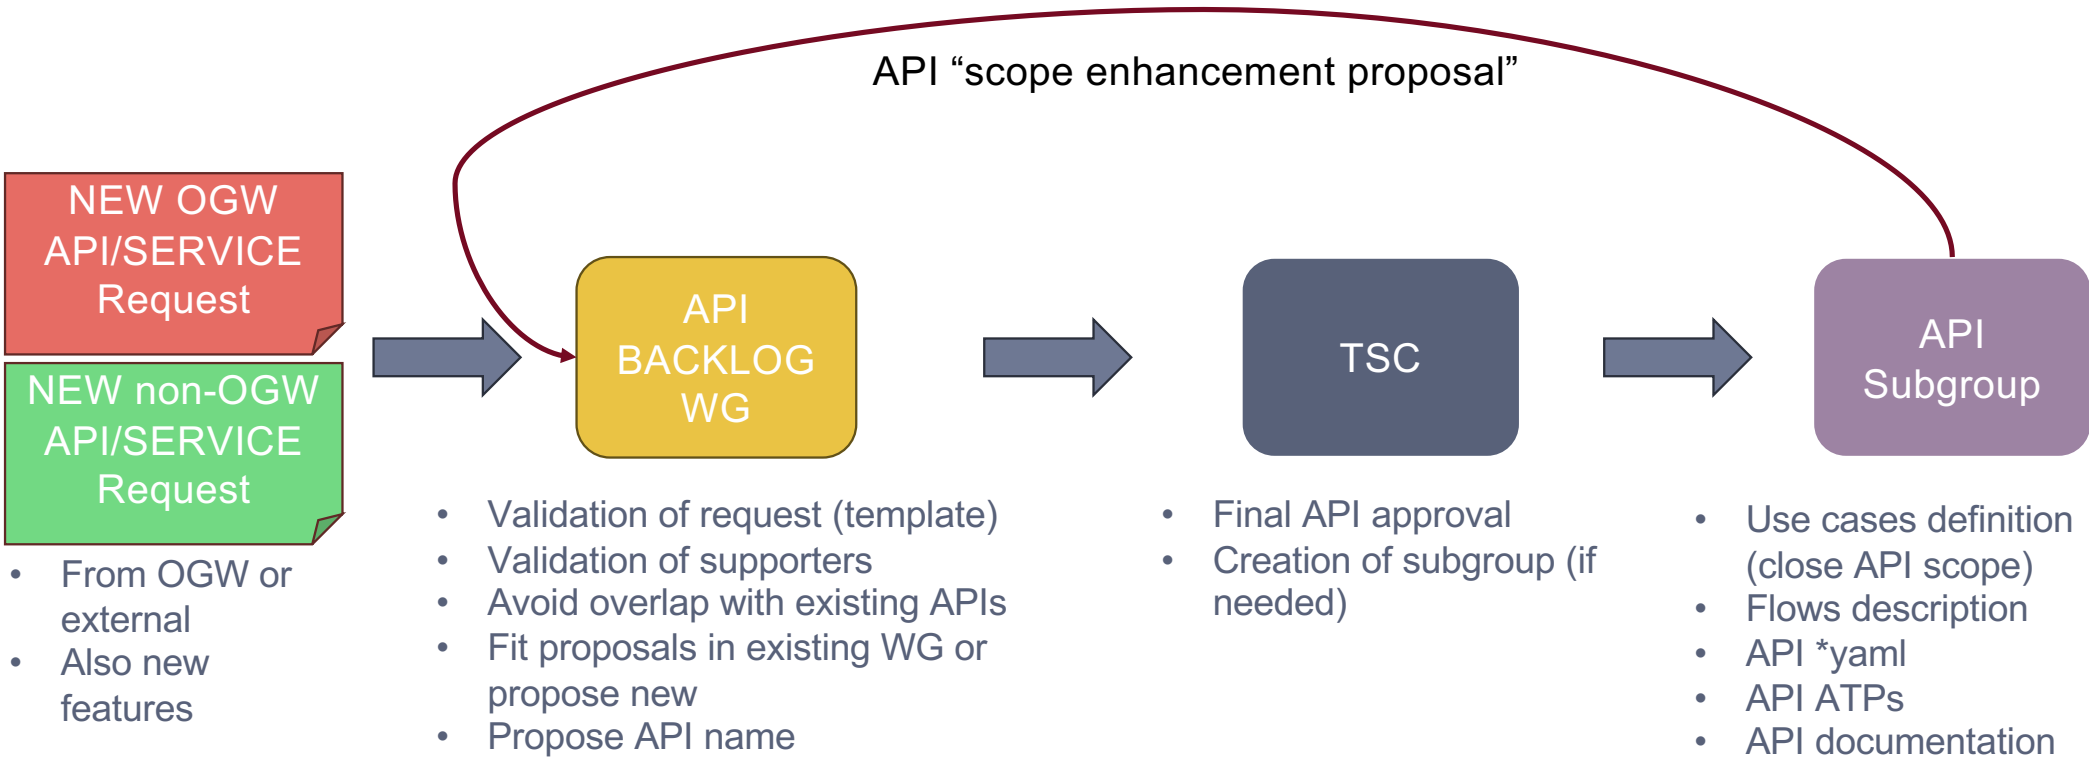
API “scope enhancement proposal”

NEW OGW API/SERVICE Request

NEW non-OGW API/SERVICE Request

- From OGW or external
- Also new features

API BACKLOG WG

- Validation of request (template)
- Validation of supporters
- Avoid overlap with existing APIs
- Fit proposals in existing WG or propose new
- Propose API name

TSC

- Final API approval
- Creation of subgroup (if needed)

API Subgroup

- Use cases definition (close API scope)
- Flows description
- API *yaml
- API ATPs
- API documentation